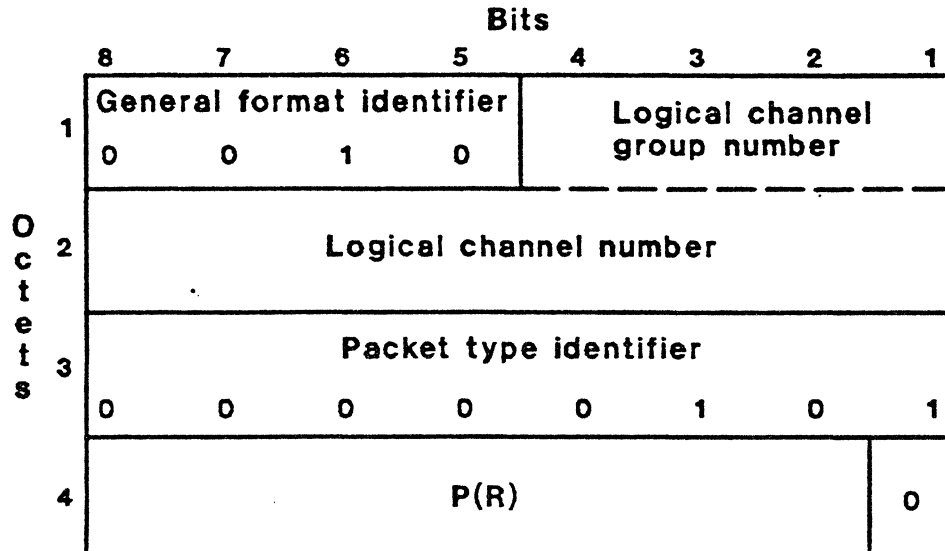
Bits

| | 8 | 7 | 6 | 5 | 4 | 3 | 2 | 1 |
|---|---|---|---|---|---|---|---|---|
| 1 | General format identifier 0 | 0 | 1 | 0 | Logical channel group number | | | |
| 2 | Logical channel number | | | | | | | |
| 3 | Packet type identifier 0 | 0 | 0 | 0 | 0 | 1 | 0 | 1 |
| 4 | P(R) | | | | | | | 0 |

Octets